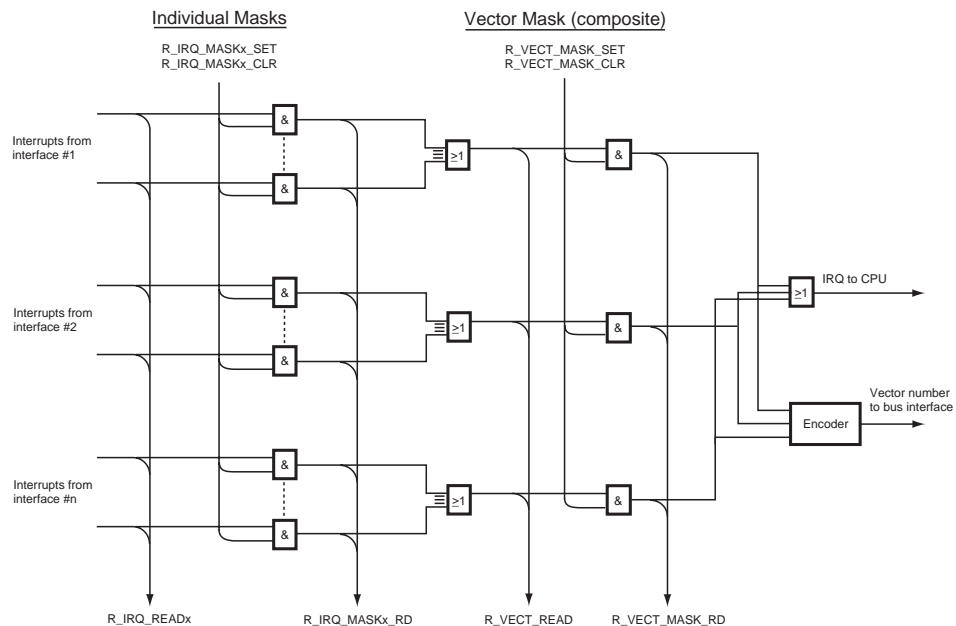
Individual Masks

Vector Mask (composite)

R_IRQ_MASKx_SET
R_IRQ_MASKx_CLR

R_VECT_MASK_SET
R_VECT_MASK_CLR

Interrupts from interface #1

&

&

$\geq1$

&

Interrupts from interface #2

&

&

$\geq1$

&

$\geq1$

IRQ to CPU

Vector number to bus interface

Encoder

Interrupts from interface #n

&

&

$\geq1$

&

R_IRQ_READx

R_IRQ_MASKx_RD

R_VECT_READ

R_VECT_MASK_RD